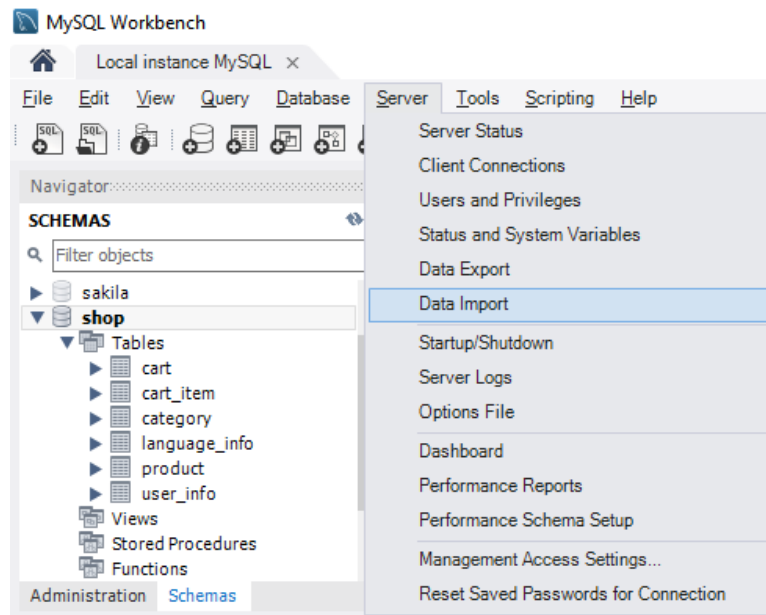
MySQL Workbench

Local instance MySQL ×

File Edit View Query Database Server Tools Scripting Help

Navigator

SCHEMAS

Filter objects

sakila
shop
Tables
cart
cart_item
category
language_info
product
user_info
Views
Stored Procedures
Functions

Administration Schemas

Server Status
Client Connections
Users and Privileges
Status and System Variables
Data Export
Data Import
Startup/Shutdown
Server Logs
Options File
Dashboard
Performance Reports
Performance Schema Setup
Management Access Settings...
Reset Saved Passwords for Connection